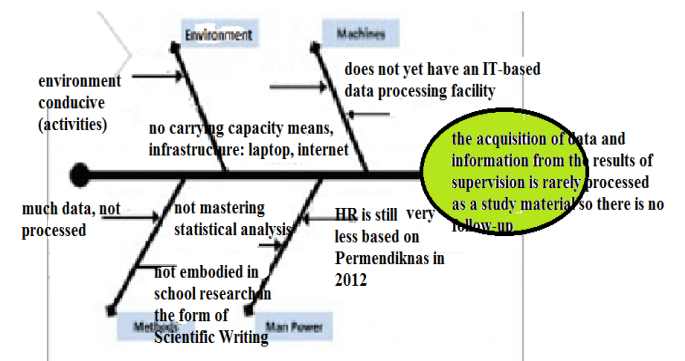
Environment

Machines

environment conducive (activities)

does not yet have an IT-based data processing facility

no carrying capacity means, infrastructure: laptop, internet

the acquisition of data and information from the results of supervision is rarely processed as a study material so there is no follow-up

much data, not processed

not mastering statistical analysis

HR is still very less based on Permendiknas in 2012

not embodied in school research in the form of Scientific Writing

Methods

Man Power